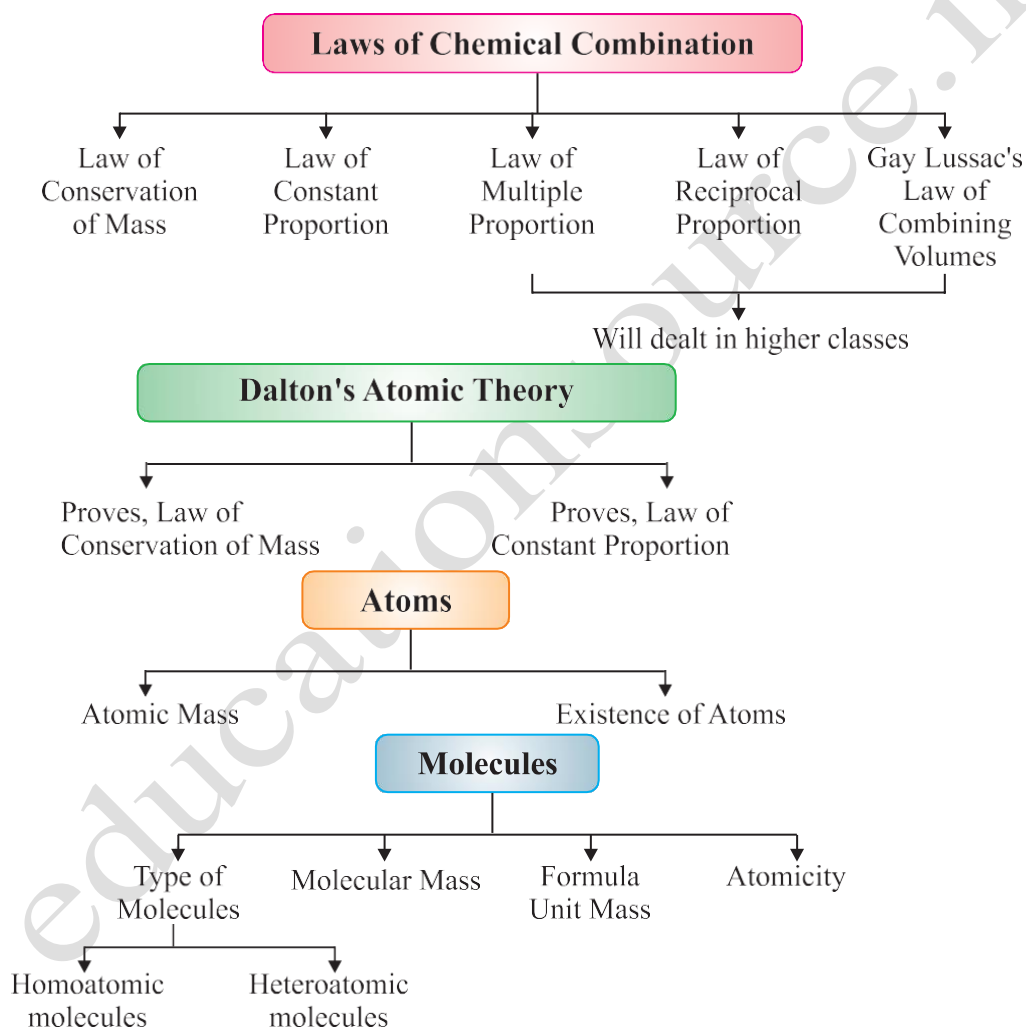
Laws of Chemical Combination

Law of Conservation of Mass

Law of Constant Proportion

Law of Multiple Proportion

Law of Reciprocal Proportion

Gay Lussac's Law of Combining Volumes

Will dealt in higher classes

Dalton's Atomic Theory

Proves, Law of Conservation of Mass

Proves, Law of Constant Proportion

Atoms

Atomic Mass

Existence of Atoms

Molecules

Type of Molecules

Molecular Mass

Formula Unit Mass

Atomicity

Homoatomic molecules

Heteroatomic molecules

educationsource.in